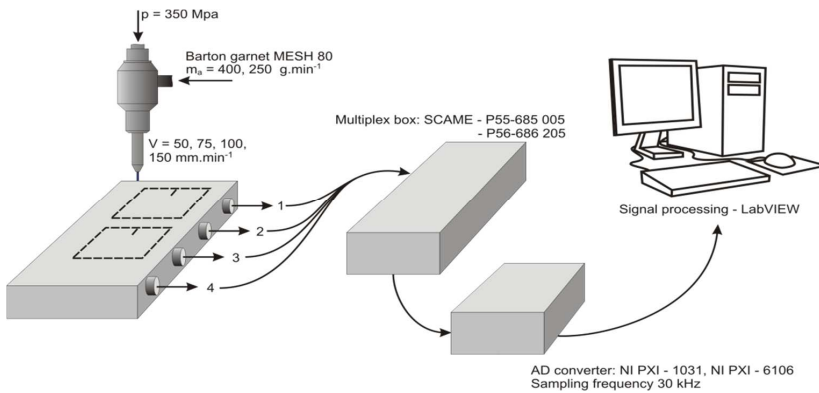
p = 350 Mpa

Barton garnet MESH 80
$m_a$ = 400, 250 g.min$^{-1}$

V = 50, 75, 100, 150 mm.min$^{-1}$

Multiplex box: SCAME - P55-685 005
- P56-686 205

Signal processing - LabVIEW

1
2
3
4

AD converter: NI PXI - 1031, NI PXI - 6106
Sampling frequency 30 kHz